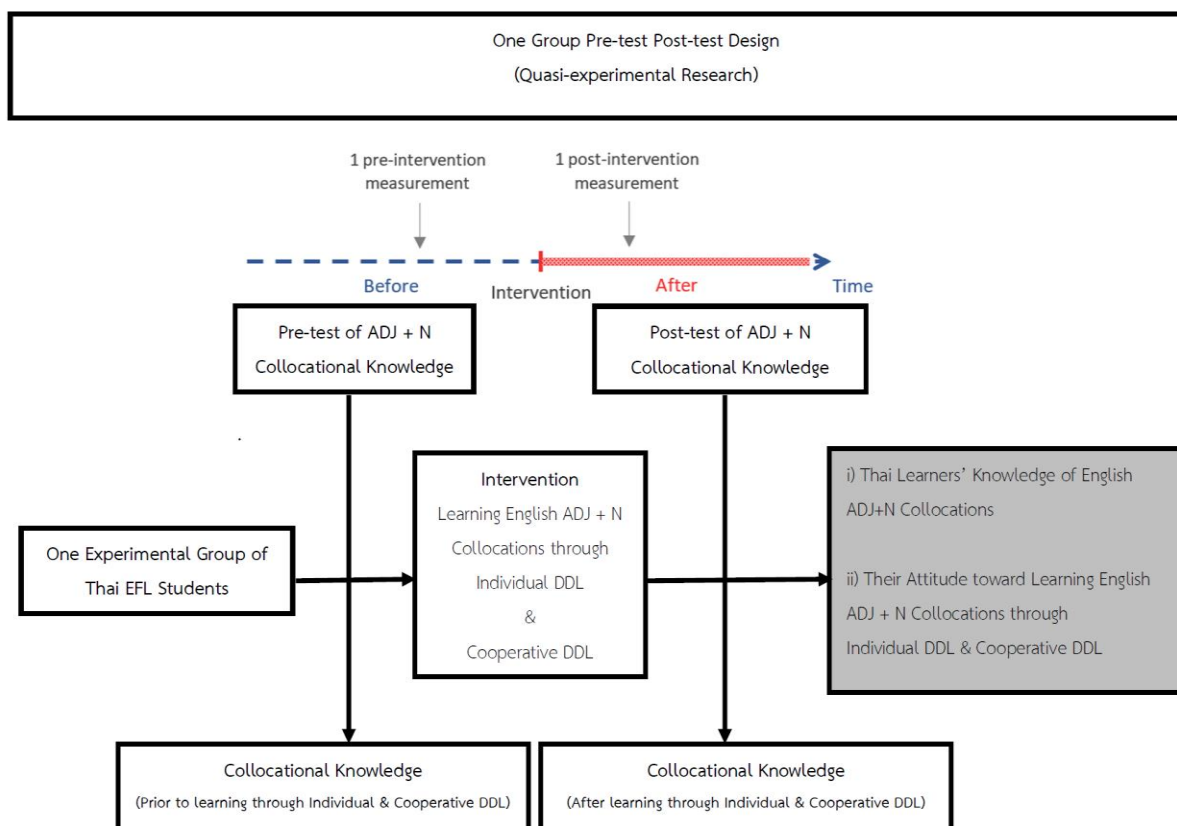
One Group Pre-test Post-test Design
(Quasi-experimental Research)

1 pre-intervention measurement

1 post-intervention measurement

Before

Intervention

After

Time

Pre-test of ADJ + N Collocational Knowledge

Post-test of ADJ + N Collocational Knowledge

One Experimental Group of Thai EFL Students

Intervention
Learning English ADJ + N Collocations through Individual DDL
&
Cooperative DDL

i) Thai Learners' Knowledge of English ADJ+N Collocations

ii) Their Attitude toward Learning English ADJ + N Collocations through Individual DDL & Cooperative DDL

Collocational Knowledge
(Prior to learning through Individual & Cooperative DDL)

Collocational Knowledge
(After learning through Individual & Cooperative DDL)